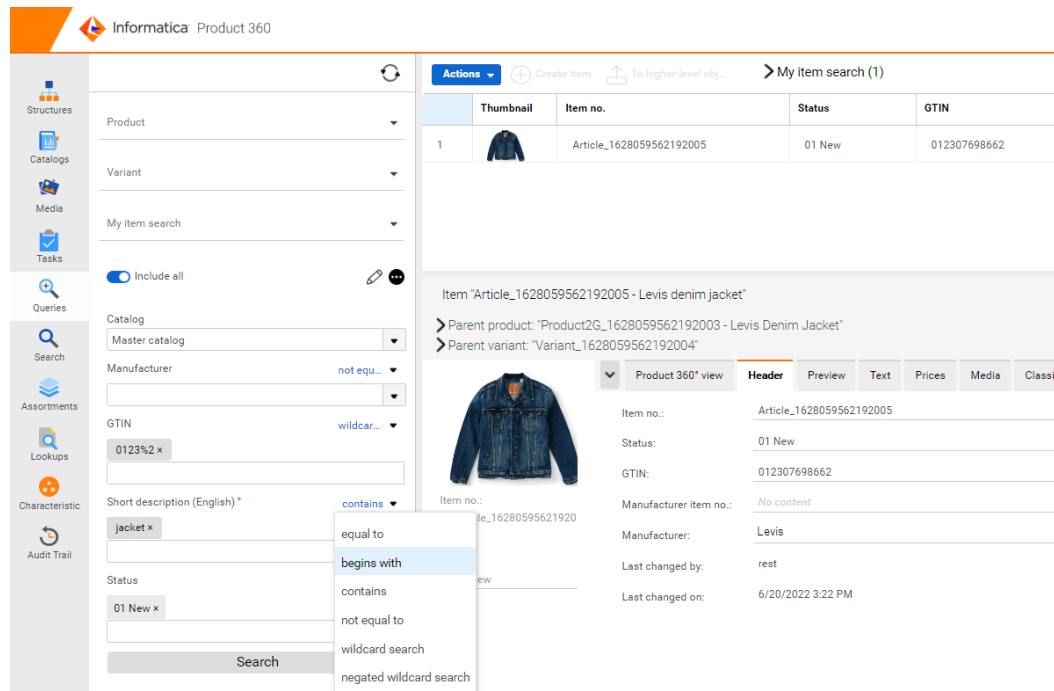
Informatica Product 360

Structures
Catalogs
Media
Tasks
Queries
Search
Assortments
Lookups
Characteristic
Audit Trail

Product
Variant
My item search

Include all

Catalog
Master catalog
Manufacturer not equ...
GTIN wildcar...
0123%2 ×
Short description (English) * contains
jacket ×
Status
01 New ×
Search

equal to
begins with
contains
not equal to
wildcard search
negated wildcard search

Actions
Create item
To higher-level obj...
My item search (1)

| | Thumbnail | Item no. | Status | GTIN |
|---|---|---|---|---|
| 1 | | Article_1628059562192005 | 01 New | 012307698662 |

Item "Article_1628059562192005 - Levis denim jacket"
Parent product: "Product2G_1628059562192003 - Levis Denim Jacket"
Parent variant: "Variant_1628059562192004"

Product 360° view
Header
Preview
Text
Prices
Media
Classi

Item no.:
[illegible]cle_16280595621920
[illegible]ew

Item no.: Article_1628059562192005
Status: 01 New
GTIN: 012307698662
Manufacturer item no.: No content
Manufacturer: Levis
Last changed by: rest
Last changed on: 6/20/2022 3:22 PM